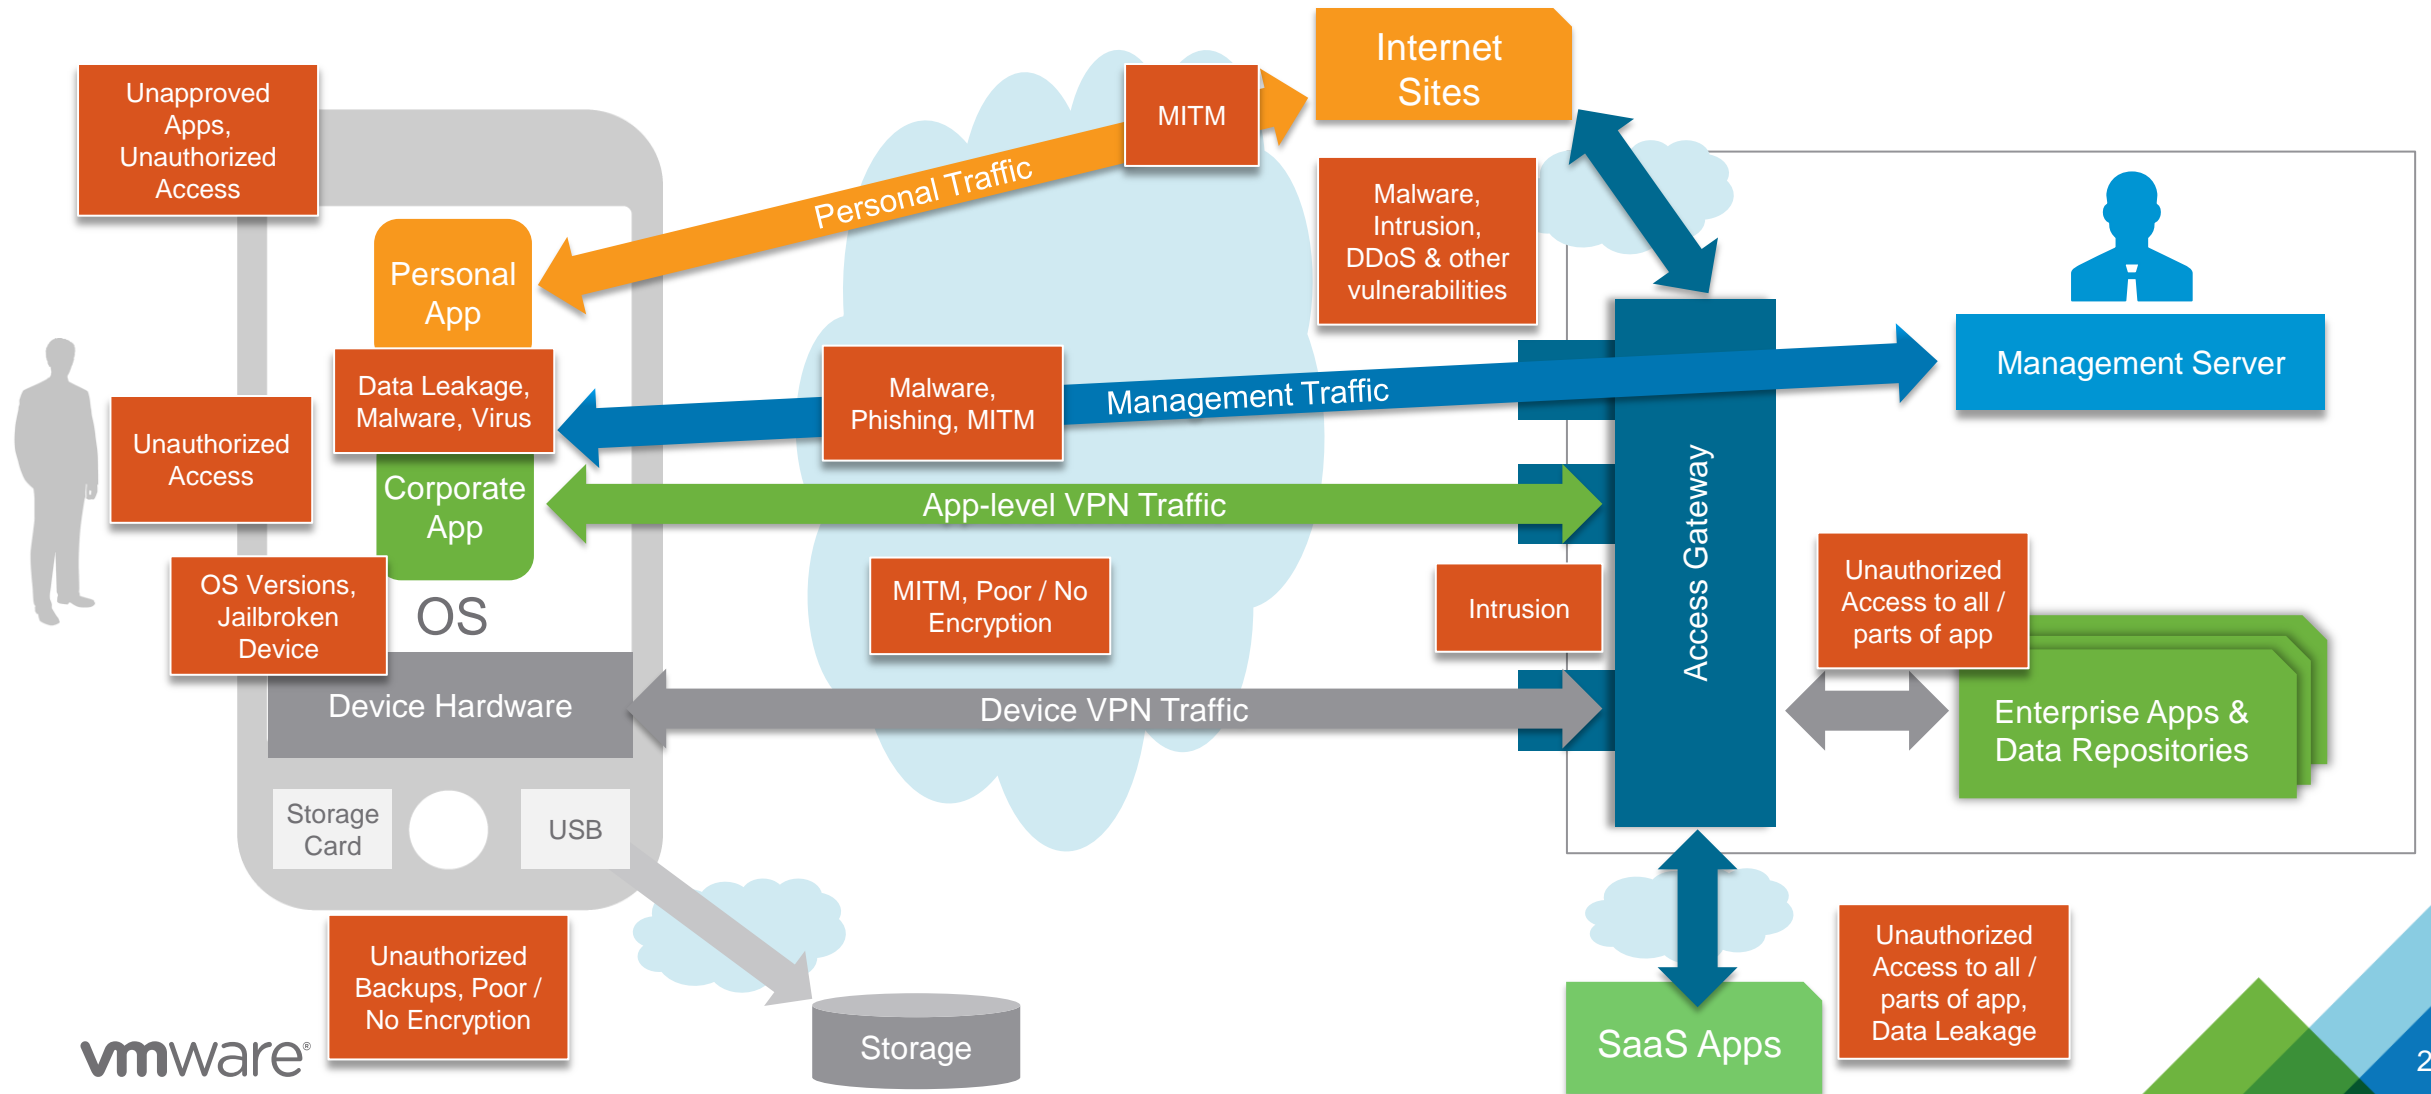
Unapproved Apps, Unauthorized Access

Personal App

Personal Traffic

MITM

Internet Sites

Malware, Intrusion, DDoS & other vulnerabilities

Data Leakage, Malware, Virus

Malware, Phishing, MITM

Management Traffic

Management Server

Unauthorized Access

Corporate App

App-level VPN Traffic

Access Gateway

OS Versions, Jailbroken Device

OS

MITM, Poor / No Encryption

Intrusion

Unauthorized Access to all / parts of app

Device Hardware

Device VPN Traffic

Enterprise Apps & Data Repositories

Storage Card

USB

Unauthorized Backups, Poor / No Encryption

Storage

SaaS Apps

Unauthorized Access to all / parts of app, Data Leakage

vmware

2